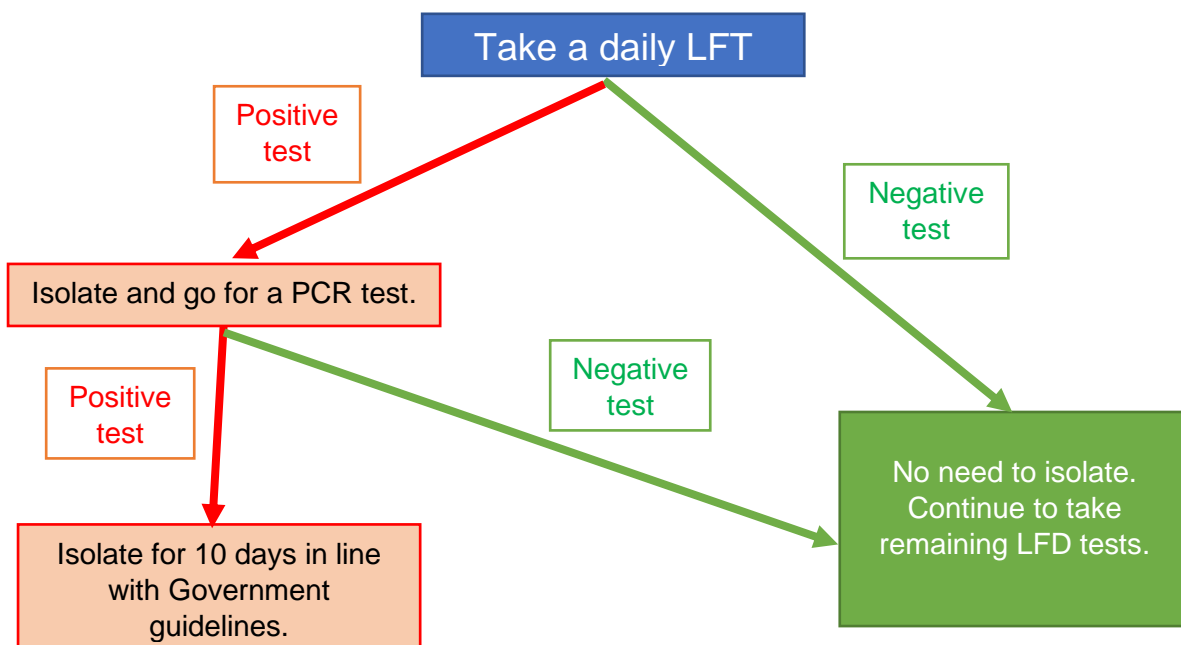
Take a daily LFT

Positive test

Negative test

Isolate and go for a PCR test.

Positive test

Negative test

No need to isolate. Continue to take remaining LFD tests.

Isolate for 10 days in line with Government guidelines.